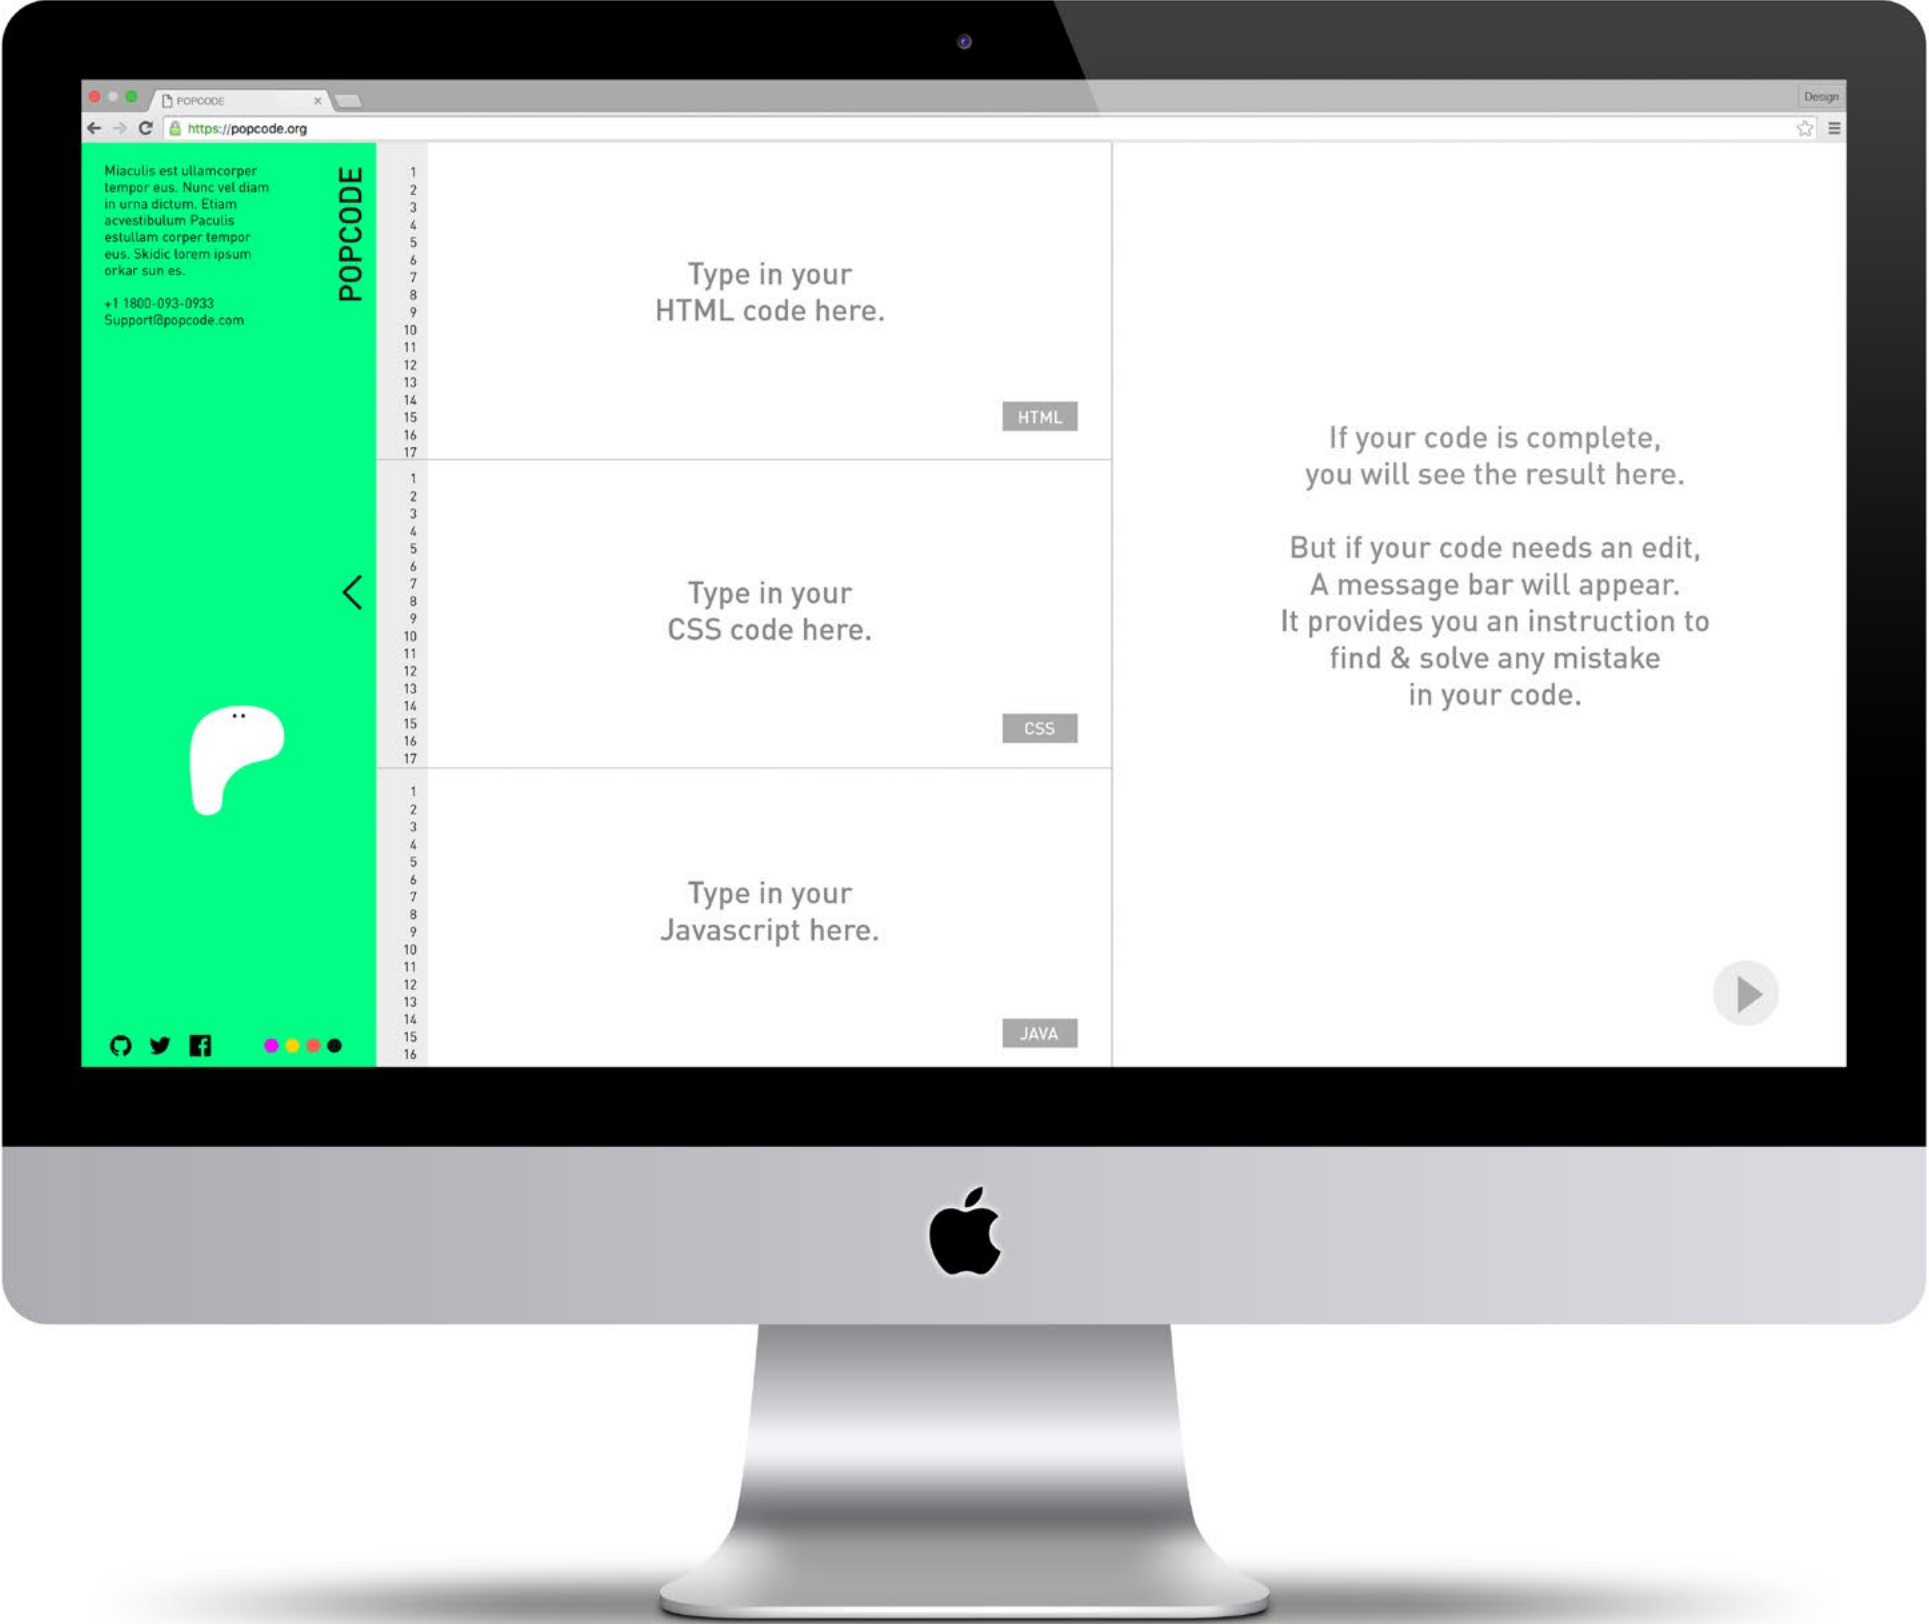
POPCODE ×

Design

https://popcode.org

Miaculis est ullamcorper tempor eus. Nunc vel diam in urna dictum. Etiam acvestibulum Paculis estullam corper tempor eus. Skidic lorem ipsum orkar sun es.

+1 1800-093-0933
Support@popcode.com

POPCODE

1
2
3
4
5
6
7
8
9
10
11
12
13
14
15
16
17

Type in your
HTML code here.

HTML

1
2
3
4
5
6
7
8
9
10
11
12
13
14
15
16
17

Type in your
CSS code here.

CSS

1
2
3
4
5
6
7
8
9
10
11
12
13
14
15
16

Type in your
Javascript here.

JAVA

If your code is complete,
you will see the result here.

But if your code needs an edit,
A message bar will appear.
It provides you an instruction to
find & solve any mistake
in your code.